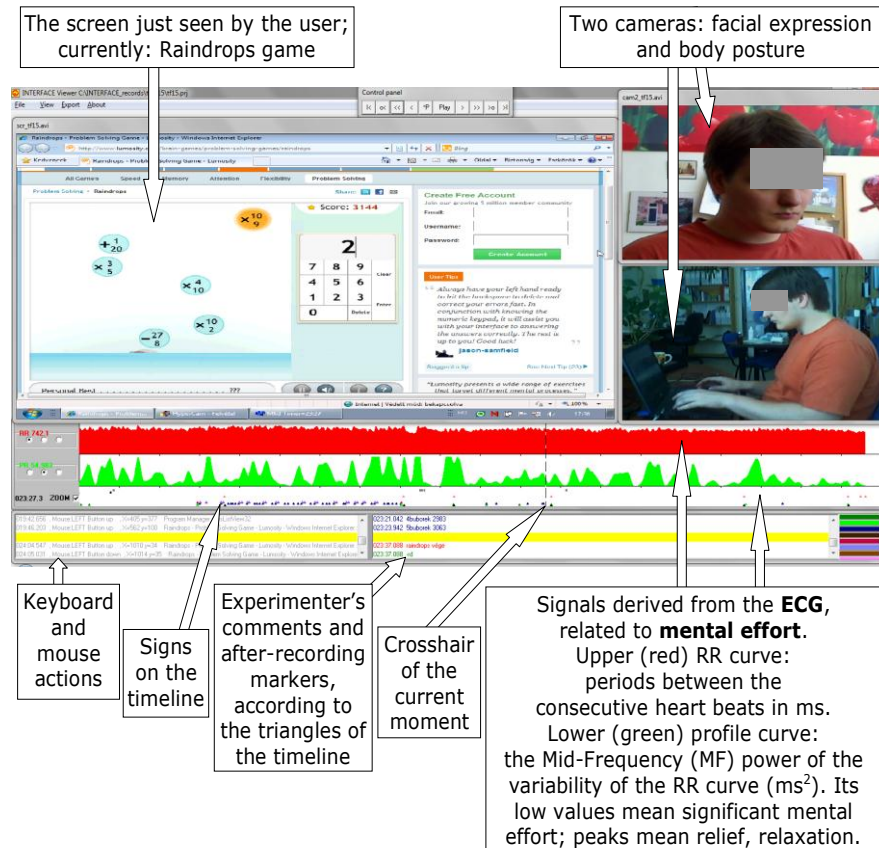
The screen just seen by the user; currently: Raindrops game

Two cameras: facial expression and body posture

INTERFACE Viewer C:\INTERFACE_records\tf15\tf15.prj
File View Export About

Control panel
Play

scr_tf15.avi

cam2_tf15.avi

Raindrops - Problem Solving Game - Lumosity - Windows Internet Explorer

All Games Speed Memory Attention Flexibility Problem Solving

Problem Solving › Raindrops

Score: 3144

$\times\frac{10}{9}$

$+\frac{1}{20}$

$\times\frac{3}{5}$

$\times\frac{4}{10}$

$\times\frac{10}{2}$

$-\frac{27}{8}$

2

| 7 | 8 | 9 | Clear |
|---|---|---|---|
| 4 | 5 | 6 | |
| 1 | 2 | 3 | Enter |
| 0 | | Delete | |

Personal Best ???

Create Free Account
Email:
Username:
Password:
Create Account

User Tips
Always have your left hand ready to hit the backspace in delete and correct your errors fast. In conjunction with knowing the numeric keypad, it will assist you with your interface to answering the answers correctly. I'm real is up to you! Good luck!
jason-samfield

Suggest a tip
Next Tip

"Lumosity presents a wide range of exercises that target different mental processes."

Internet | Védett mód: bekapcsolva
100%

RR 742.3
PR 34.982
023:27.3 ZOOM

023:42.656 Mouse LEFT Button up ...
023:46.203 Mouse LEFT Button up ...
024:04.547 Mouse LEFT Button up ...
024:05.031 Mouse LEFT Button down ...

023:21.042 4buborek 2983
023:23.942 5buborek 3063
023:37.008 raindrops vége
023:37.008 ...

Keyboard and mouse actions

Signs on the timeline

Experimenter's comments and after-recording markers, according to the triangles of the timeline

Crosshair of the current moment

Signals derived from the **ECG**, related to **mental effort**.
Upper (red) RR curve: periods between the consecutive heart beats in ms.
Lower (green) profile curve: the Mid-Frequency (MF) power of the variability of the RR curve ($ms^2$). Its low values mean significant mental effort; peaks mean relief, relaxation.